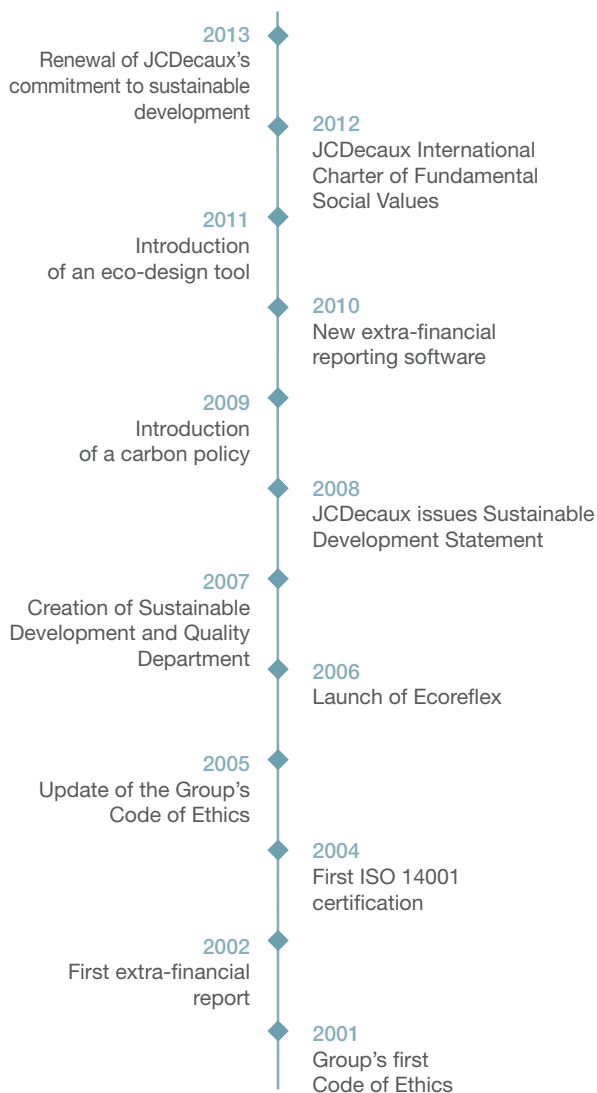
2013
Renewal of JCDecaux's commitment to sustainable development

2012
JCDecaux International Charter of Fundamental Social Values

2011
Introduction of an eco-design tool

2010
New extra-financial reporting software

2009
Introduction of a carbon policy

2008
JCDecaux issues Sustainable Development Statement

2007
Creation of Sustainable Development and Quality Department

2006
Launch of Ecoreflex

2005
Update of the Group's Code of Ethics

2004
First ISO 14001 certification

2002
First extra-financial report

2001
Group's first Code of Ethics